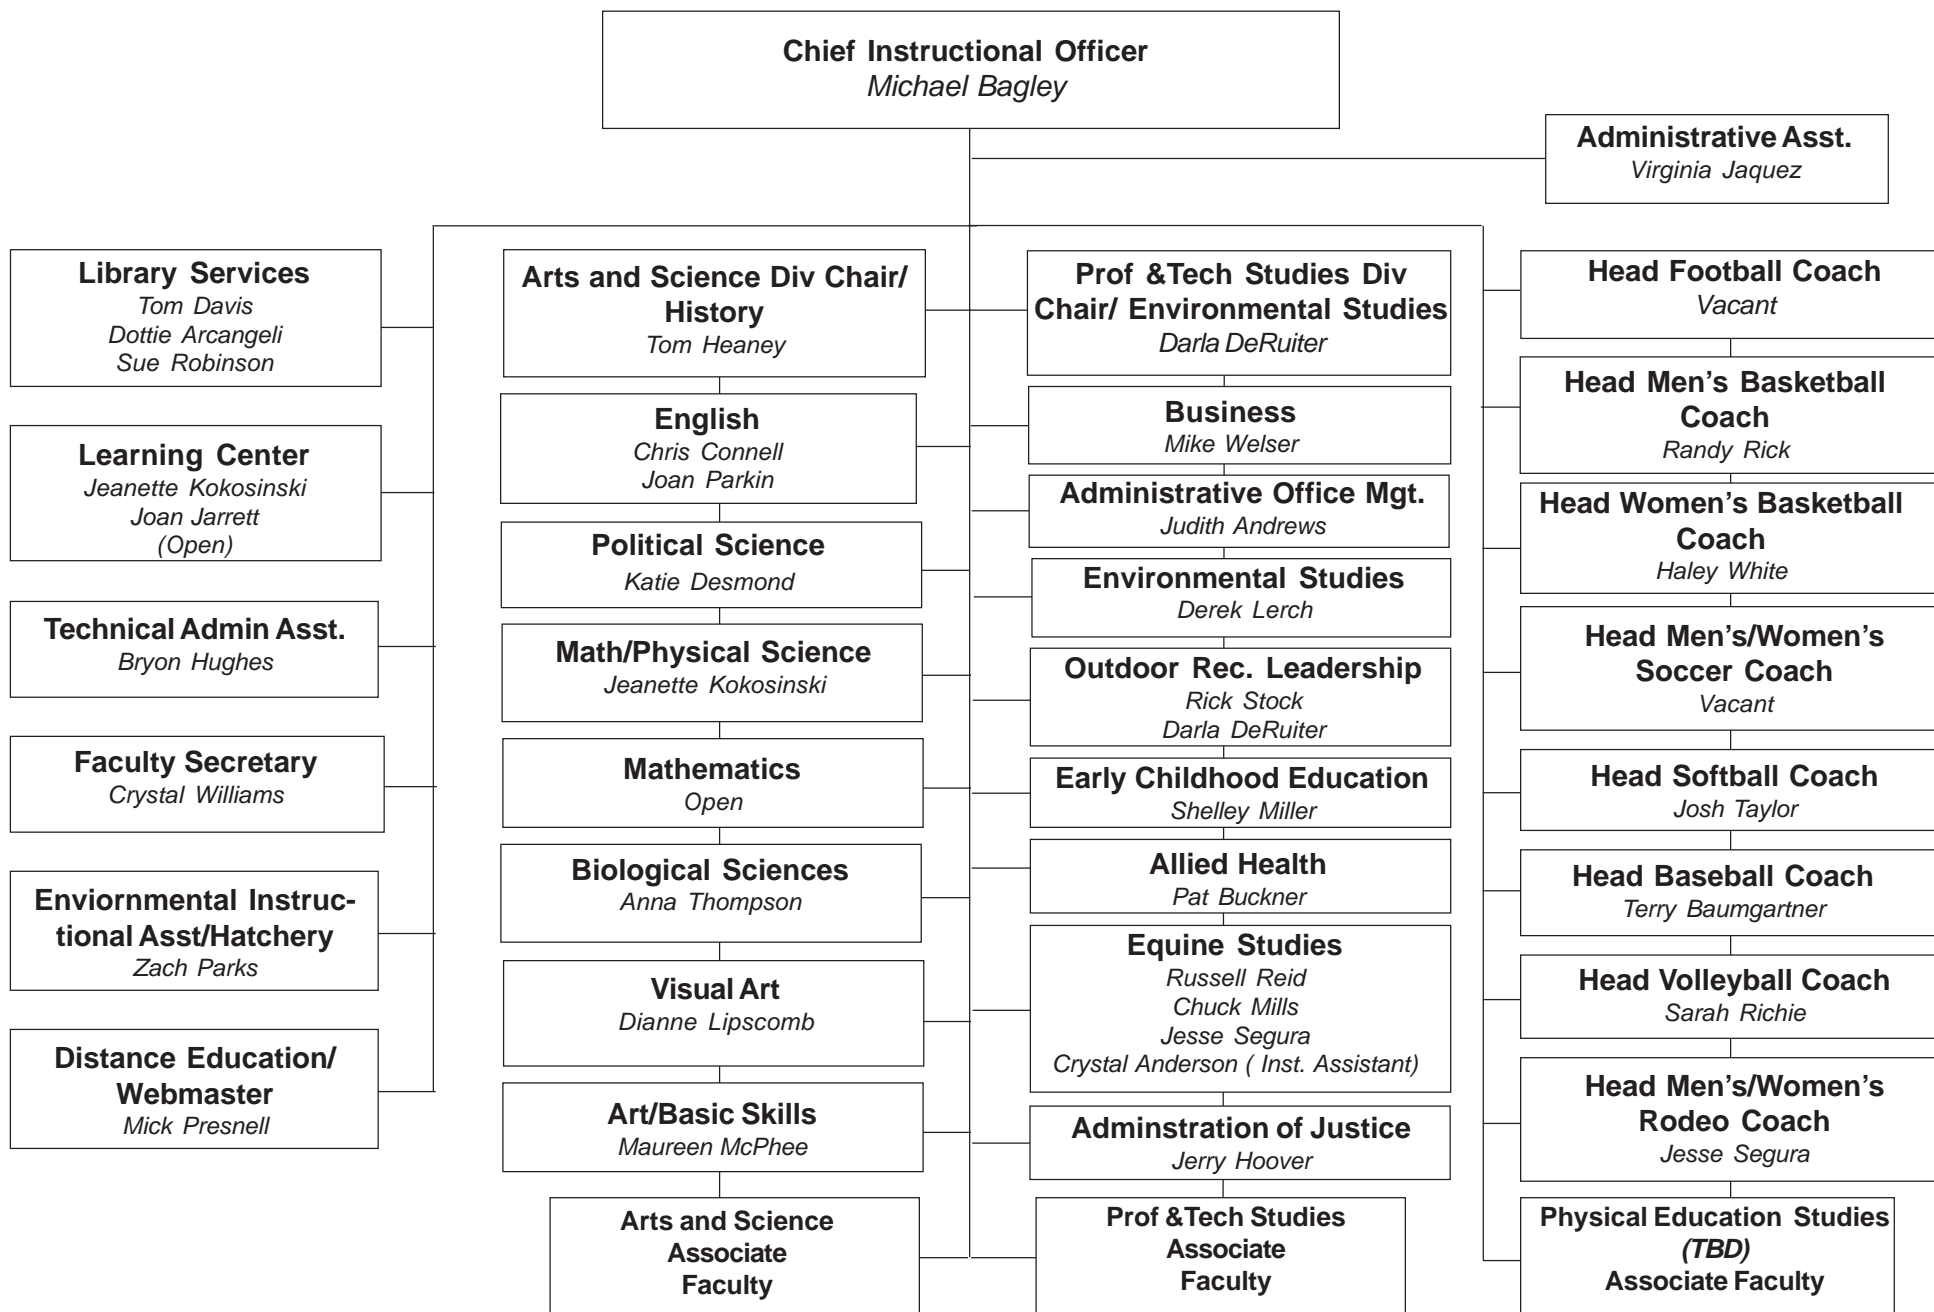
Chief Instructional Officer
Michael Bagley

Administrative Asst.
Virginia Jaquez

Library Services
Tom Davis
Dottie Arcangeli
Sue Robinson

Learning Center
Jeanette Kokosinski
Joan Jarrett
(Open)

Technical Admin Asst.
Bryon Hughes

Faculty Secretary
Crystal Williams

Enviornmental Instructional Asst/Hatchery
Zach Parks

Distance Education/ Webmaster
Mick Presnell

Arts and Science Div Chair/ History
Tom Heaney

English
Chris Connell
Joan Parkin

Political Science
Katie Desmond

Math/Physical Science
Jeanette Kokosinski

Mathematics
Open

Biological Sciences
Anna Thompson

Visual Art
Dianne Lipscomb

Art/Basic Skills
Maureen McPhee

Arts and Science Associate Faculty

Prof &Tech Studies Div Chair/ Environmental Studies
Darla DeRuiter

Business
Mike Welser

Administrative Office Mgt.
Judith Andrews

Environmental Studies
Derek Lerch

Outdoor Rec. Leadership
Rick Stock
Darla DeRuiter

Early Childhood Education
Shelley Miller

Allied Health
Pat Buckner

Equine Studies
Russell Reid
Chuck Mills
Jesse Segura
Crystal Anderson ( Inst. Assistant)

Adminstration of Justice
Jerry Hoover

Prof &Tech Studies Associate Faculty

Head Football Coach
Vacant

Head Men's Basketball Coach
Randy Rick

Head Women's Basketball Coach
Haley White

Head Men's/Women's Soccer Coach
Vacant

Head Softball Coach
Josh Taylor

Head Baseball Coach
Terry Baumgartner

Head Volleyball Coach
Sarah Richie

Head Men's/Women's Rodeo Coach
Jesse Segura

Physical Education Studies
(TBD)
Associate Faculty